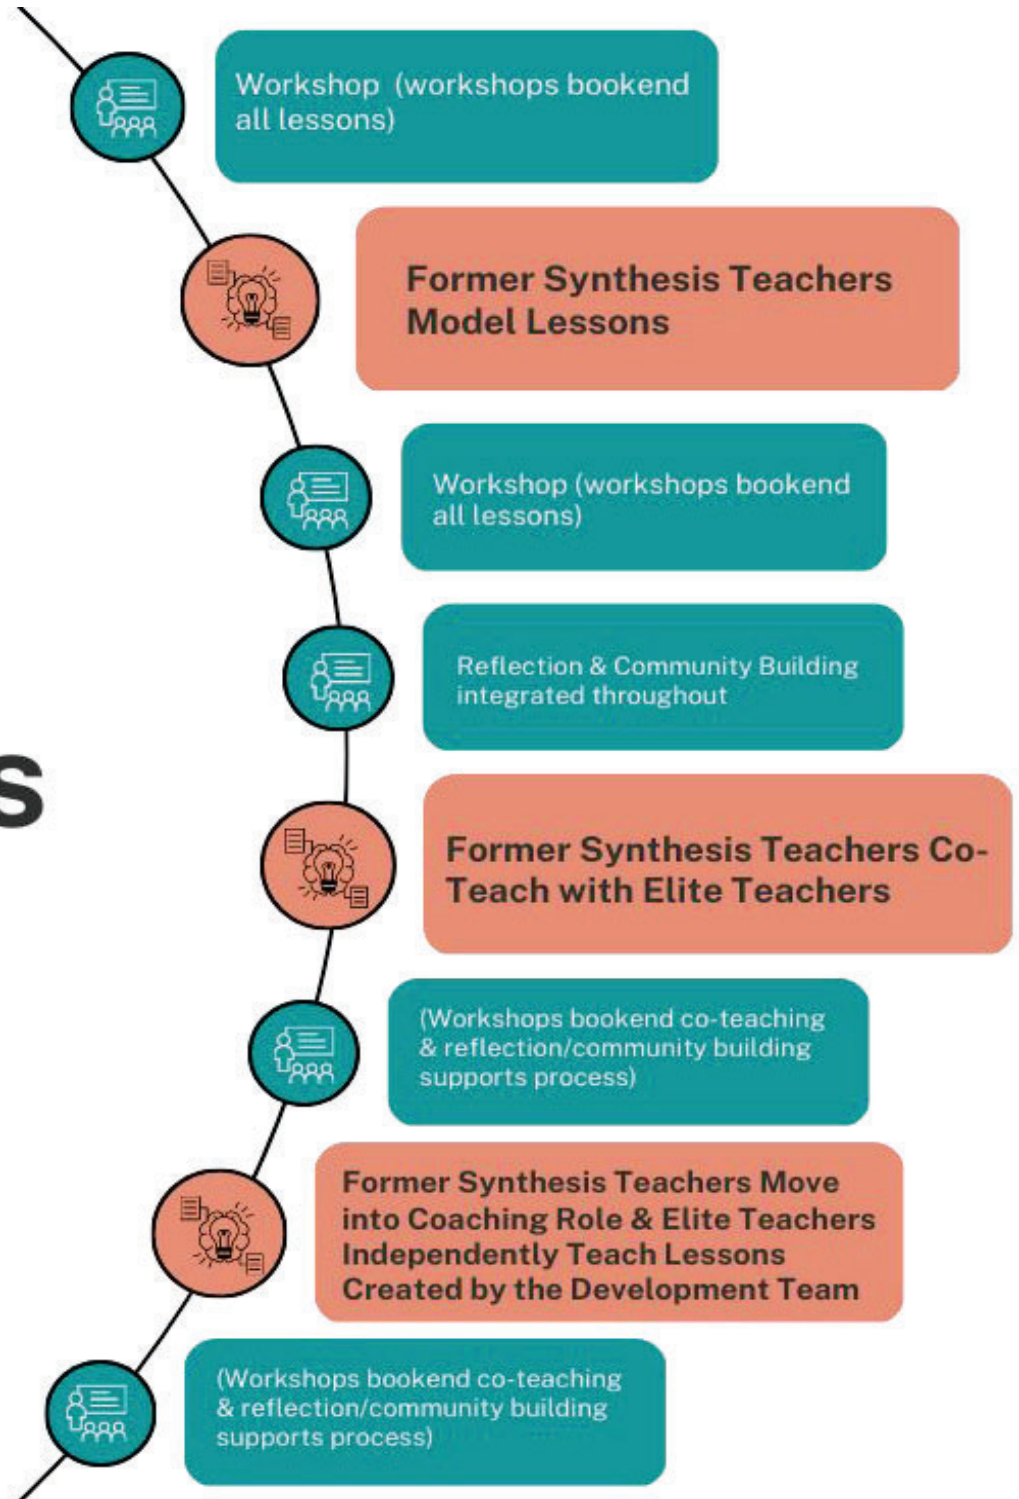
Workshop (workshops bookend all lessons)

Former Synthesis Teachers Model Lessons

Workshop (workshops bookend all lessons)

Reflection & Community Building integrated throughout

s

Former Synthesis Teachers Co-Teach with Elite Teachers

(Workshops bookend co-teaching & reflection/community building supports process)

Former Synthesis Teachers Move into Coaching Role & Elite Teachers Independently Teach Lessons Created by the Development Team

(Workshops bookend co-teaching & reflection/community building supports process)